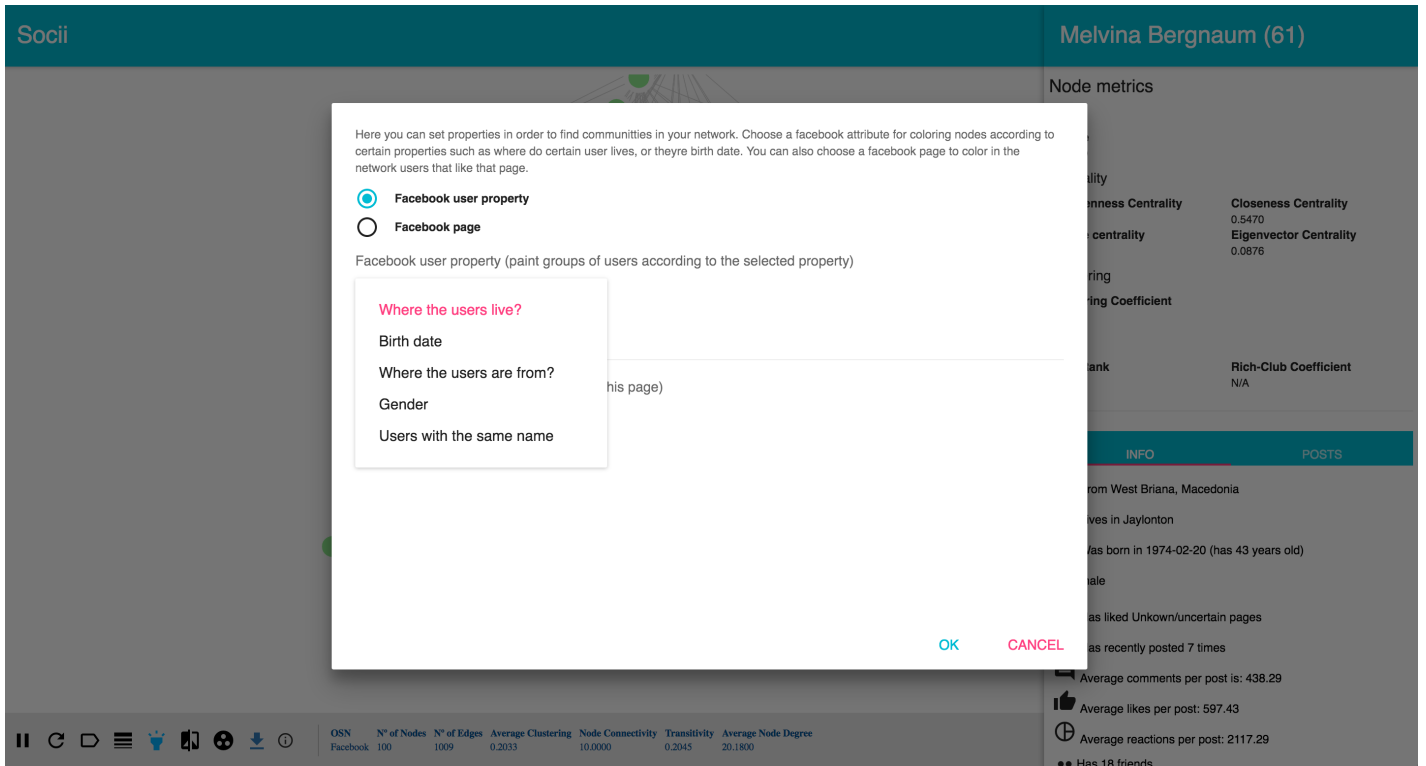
Socii

Melvina Bergnaum (61)

Node metrics

ality

enness Centrality

Closeness Centrality
0.5470

centrality

Eigenvector Centrality
0.0876

ring

ring Coefficient

ank

Rich-Club Coefficient
N/A

Here you can set properties in order to find communities in your network. Choose a facebook attribute for coloring nodes according to certain properties such as where do certain user lives, or theyre birth date. You can also choose a facebook page to color in the network users that like that page.

Facebook user property

Facebook page

Facebook user property (paint groups of users according to the selected property)

Where the users live?
Birth date
Where the users are from?
Gender
Users with the same name

his page)

OK CANCEL

INFO POSTS

rom West Briana, Macedonia

ves in Jaylonton

Vas born in 1974-02-20 (has 43 years old)

ale

as liked Unkown/uncertain pages

as recently posted 7 times

Average comments per post is: 438.29

Average likes per post: 597.43

Average reactions per post: 2117.29

Has 18 friends

| OSN | Nº of Nodes | Nº of Edges | Average Clustering | Node Connectivity | Transitivity | Average Node Degree |
|---|---|---|---|---|---|---|
| Facebook | 100 | 1009 | 0.2033 | 10.0000 | 0.2045 | 20.1800 |